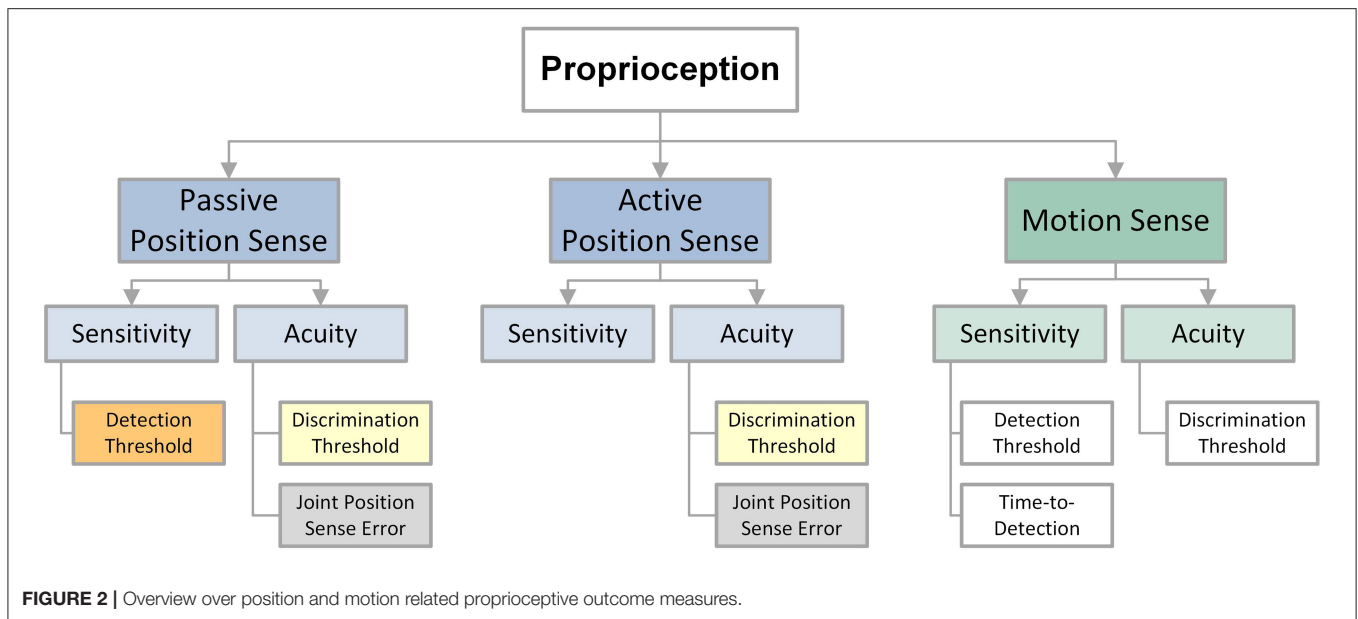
Proprioception

Passive Position Sense

Sensitivity

Detection Threshold

Acuity

Discrimination Threshold

Joint Position Sense Error

Active Position Sense

Sensitivity

Acuity

Discrimination Threshold

Joint Position Sense Error

Motion Sense

Sensitivity

Detection Threshold

Time-to-Detection

Acuity

Discrimination Threshold

FIGURE 2 | Overview over position and motion related proprioceptive outcome measures.